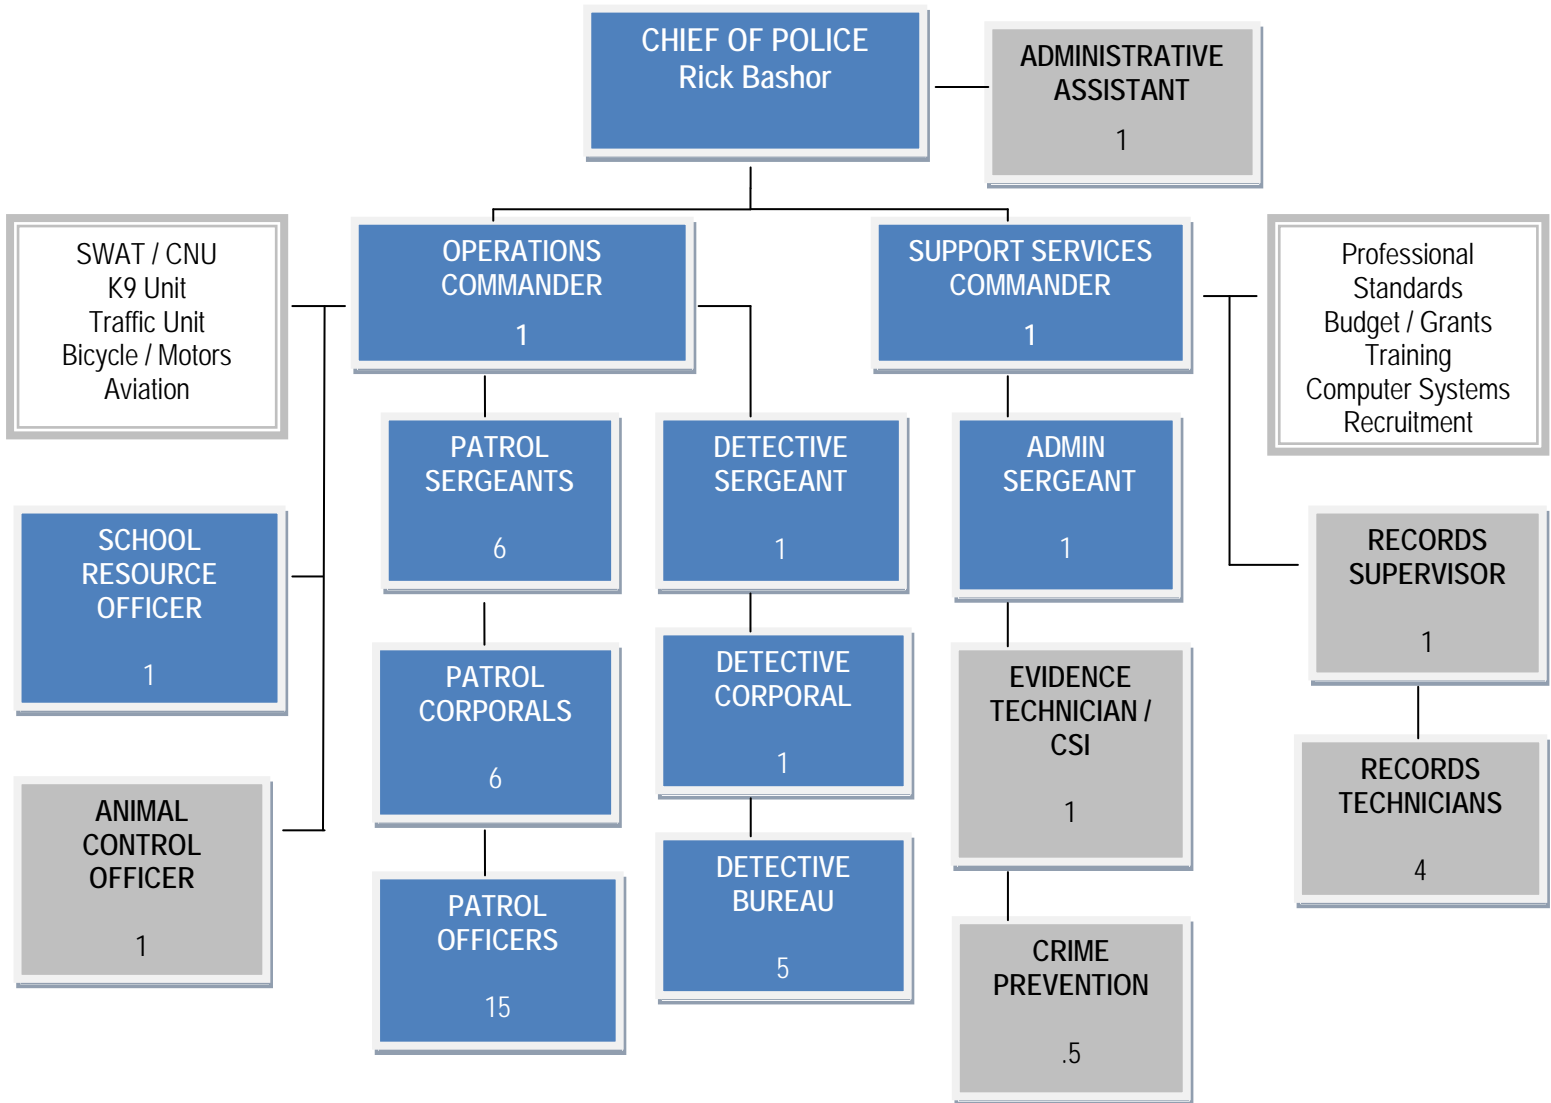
CHIEF OF POLICE
Rick Bashor

ADMINISTRATIVE ASSISTANT
1

SWAT / CNU
K9 Unit
Traffic Unit
Bicycle / Motors
Aviation

OPERATIONS COMMANDER
1

SUPPORT SERVICES COMMANDER
1

Professional Standards
Budget / Grants
Training
Computer Systems
Recruitment

PATROL SERGEANTS
6

DETECTIVE SERGEANT
1

ADMIN SERGEANT
1

SCHOOL RESOURCE OFFICER
1

RECORDS SUPERVISOR
1

PATROL CORPORALS
6

DETECTIVE CORPORAL
1

EVIDENCE TECHNICIAN / CSI
1

RECORDS TECHNICIANS
4

ANIMAL CONTROL OFFICER
1

PATROL OFFICERS
15

DETECTIVE BUREAU
5

CRIME PREVENTION
.5